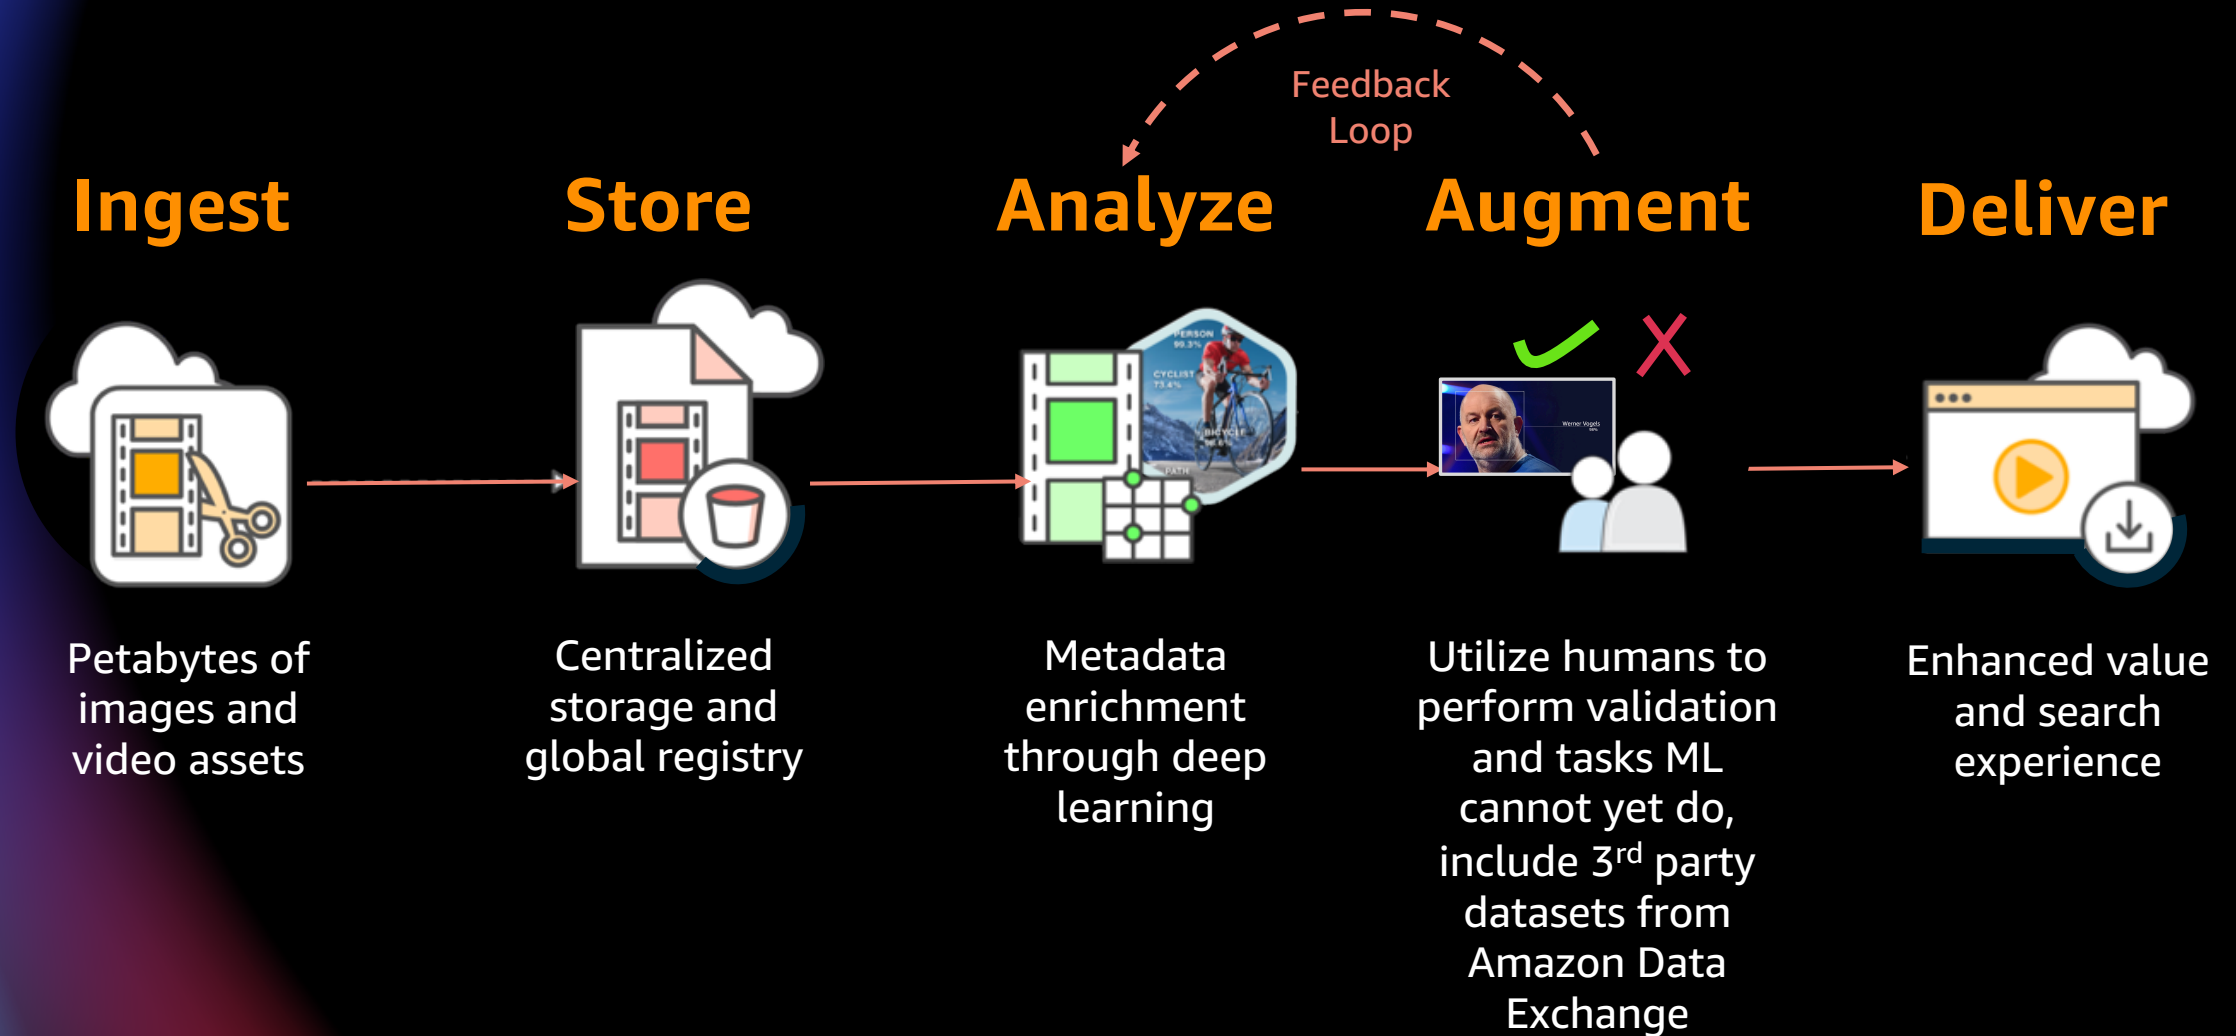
Feedback Loop

Ingest

Store

Analyze

Augment

Deliver

PERSON 99.3%

CYCLIST 73.4%

BICYCLE

PATH

Werner Vogels

Petabytes of images and video assets

Centralized storage and global registry

Metadata enrichment through deep learning

Utilize humans to perform validation and tasks ML cannot yet do, include 3$^{rd}$ party datasets from Amazon Data Exchange

Enhanced value and search experience